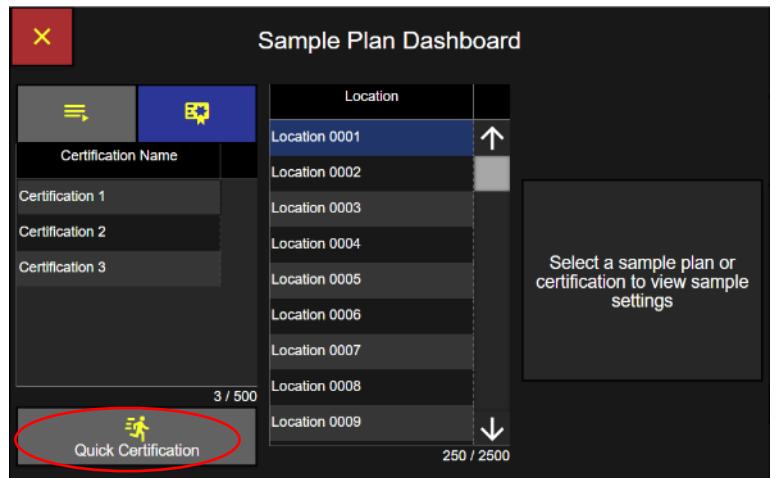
Sample Plan Dashboard

Certification Name

Certification 1

Certification 2

Certification 3

3 / 500

Quick Certification

Location

Location 0001

Location 0002

Location 0003

Location 0004

Location 0005

Location 0006

Location 0007

Location 0008

Location 0009

250 / 2500

Select a sample plan or certification to view sample settings